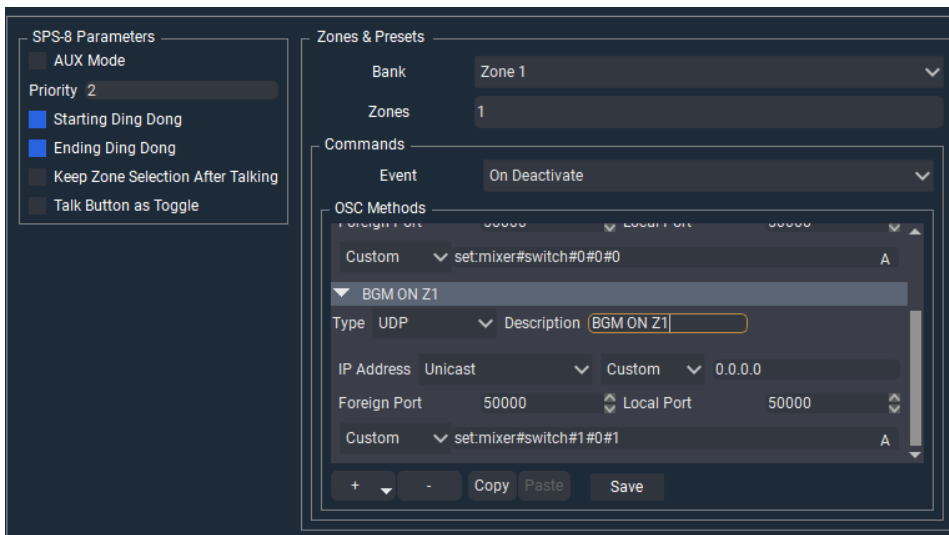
SPS-8 Parameters
AUX Mode
Priority 2
Starting Ding Dong
Ending Ding Dong
Keep Zone Selection After Talking
Talk Button as Toggle

Zones & Presets
Bank Zone 1
Zones 1
Commands
Event On Deactivate
OSC Methods
Foreign Port 50000 Local Port 50000
Custom set:mixer#switch#0#0#0 A
BGM ON Z1
Type UDP Description BGM ON Z1
IP Address Unicast Custom 0.0.0.0
Foreign Port 50000 Local Port 50000
Custom set:mixer#switch#1#0#1 A
+ - Copy Paste Save